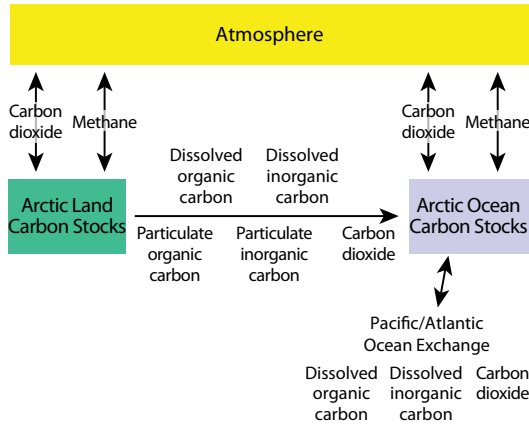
Atmosphere

Carbon dioxide

Methane

Carbon dioxide

Methane

Arctic Land Carbon Stocks

Dissolved organic carbon

Dissolved inorganic carbon

Particulate organic carbon

Particulate inorganic carbon

Carbon dioxide

Arctic Ocean Carbon Stocks

Pacific/Atlantic Ocean Exchange

Dissolved organic carbon

Dissolved inorganic carbon

Carbon dioxide